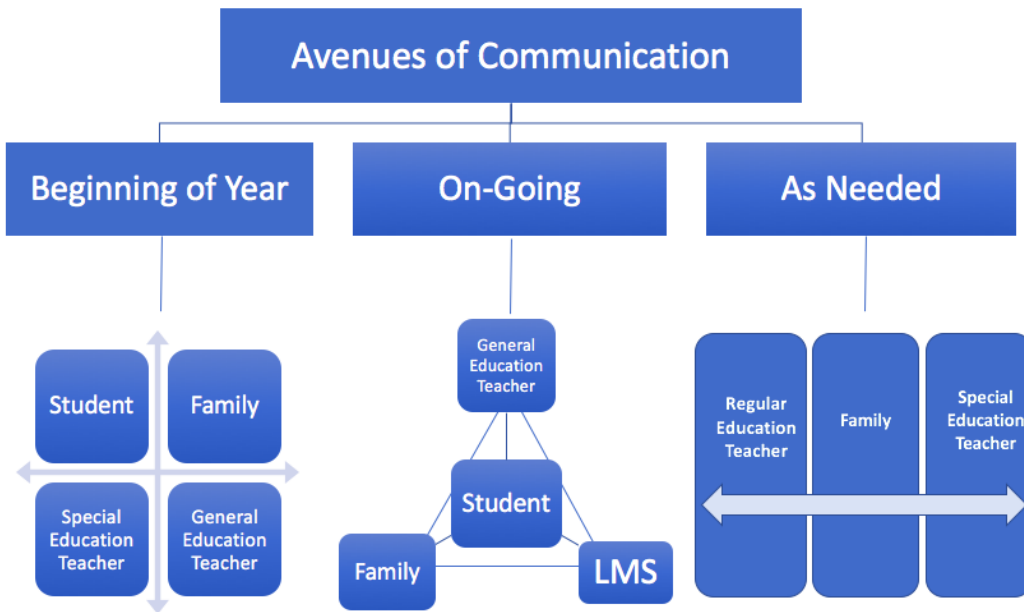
Avenues of Communication

Beginning of Year

On-Going

As Needed

Student

Family

Special Education Teacher

General Education Teacher

General Education Teacher

Student

Family

LMS

Regular Education Teacher

Family

Special Educatio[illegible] Teacher